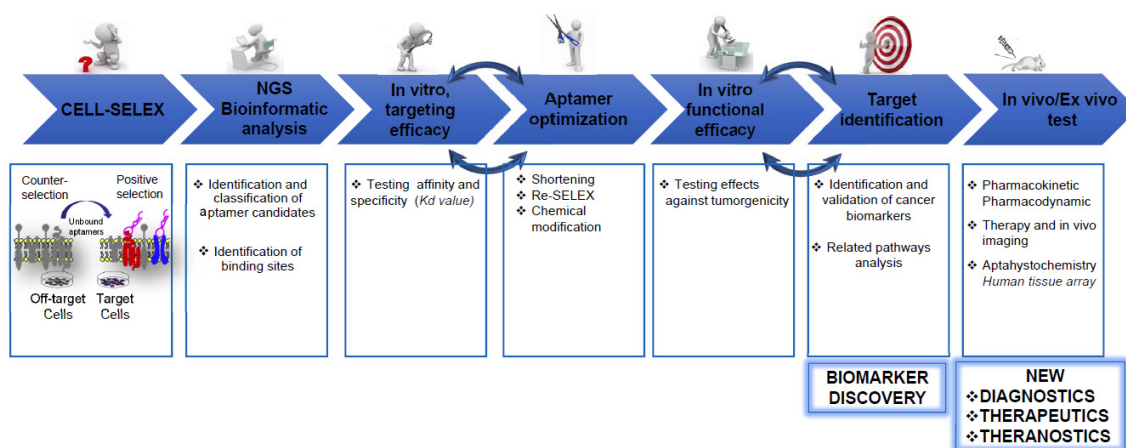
CELL-SELEX

NGS Bioinformatic analysis

In vitro, targeting efficacy

Aptamer optimization

In vitro functional efficacy

Target identification

In vivo/Ex vivo test

Counter-selection

Positive selection

Unbound aptamers

Off-target Cells

Target Cells

❖ Identification and classification of aptamer candidates

❖ Identification of binding sites

❖ Testing affinity and specificity (*Kd value*)

❖ Shortening
❖ Re-SELEX
❖ Chemical modification

❖ Testing effects against tumorgenicity

❖ Identification and validation of cancer biomarkers

❖ Related pathways analysis

❖ Pharmacokinetic Pharmacodynamic

❖ Therapy and in vivo imaging

❖ Aptahystochemistry *Human tissue array*

BIOMARKER DISCOVERY

NEW
❖DIAGNOSTICS
❖THERAPEUTICS
❖THERANOSTICS